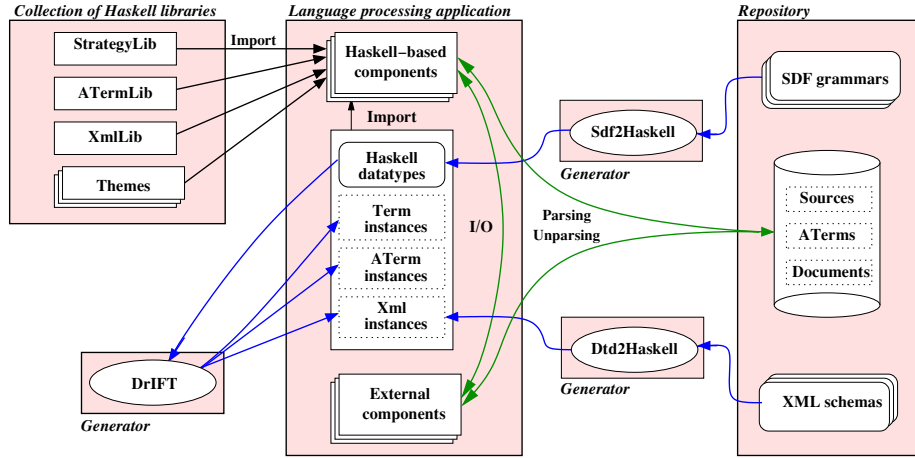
Collection of Haskell libraries

StrategyLib

ATermLib

XmlLib

Themes

Import

Language processing application

Haskell–based components

Import

Haskell datatypes

Term instances

ATerm instances

Xml instances

External components

I/O

Parsing

Unparsing

Repository

SDF grammars

Sdf2Haskell

Generator

Sources

ATerms

Documents

Dtd2Haskell

Generator

XML schemas

DrIFT

Generator